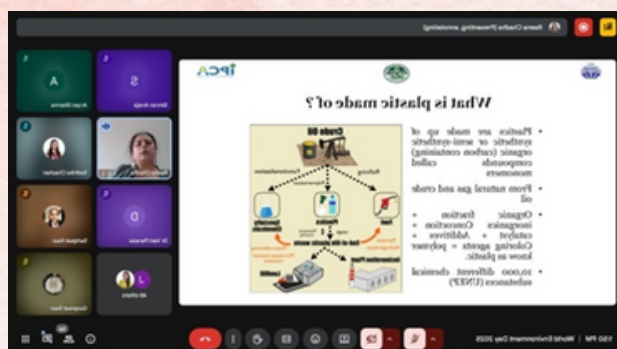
Reena Chadha (Presenting, annotating)

IPCA

What is plastic made of ?

• Plastics are made up of synthetic or semi-synthetic organic (carbon containing) compounds called monomers

• From natural gas and crude oil

• Organic fraction + Inorganic Connection + catalyst + Additives + Coloring agents = polymer know as plastic.

• 10,000 different chemical substances (UNEP)

Crude Oil

Refining

Plastics

Fuel

End-of-life plastic waste

Landfill

Incineration Plant

A

S

D

Arpan Sharma

Ekta Sharma

Sukriti Chauhan

Dr. Yash Parmar

Harpreet Kaur

Gurpreet Kaur

All others

5:50 PM | World Environment Day 2025